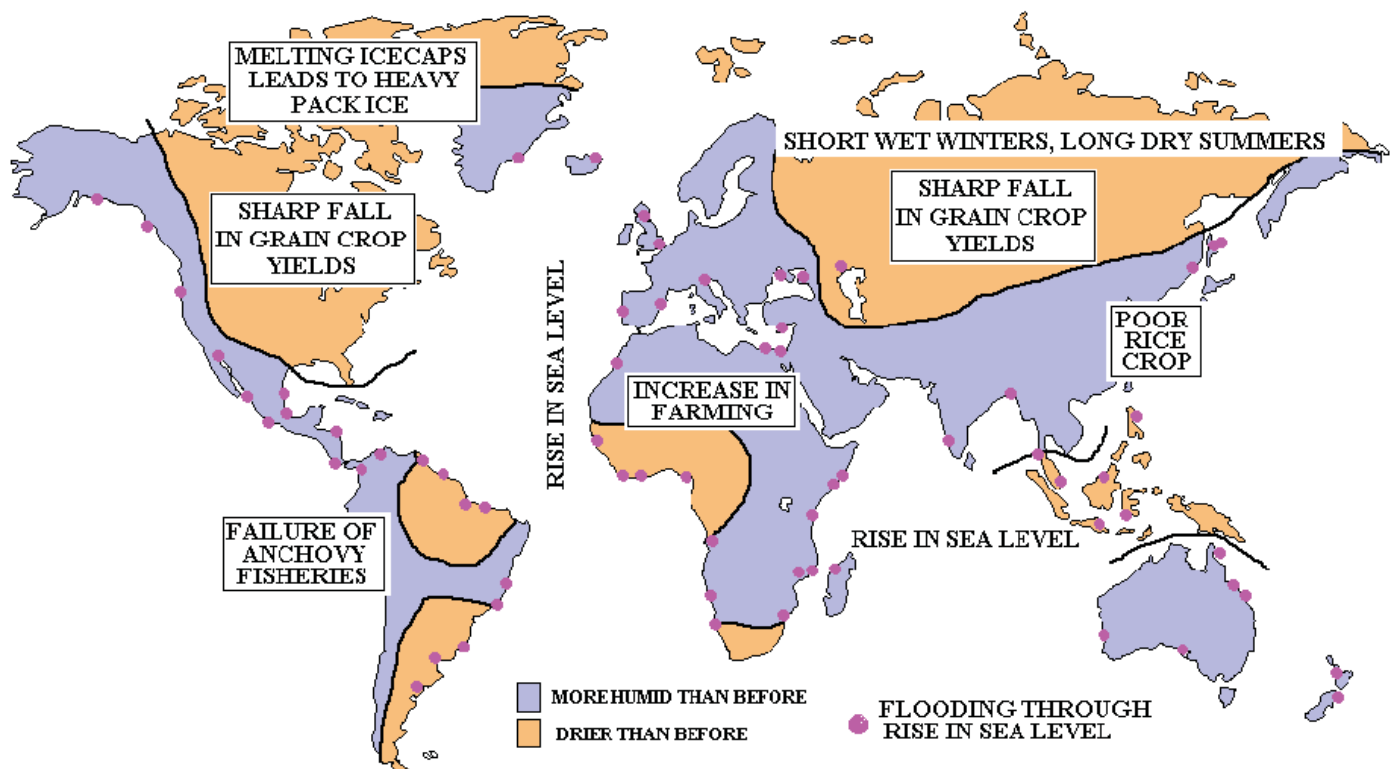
MELTING ICECAPS LEADS TO HEAVY PACK ICE

SHORT WET WINTERS, LONG DRY SUMMERS

SHARP FALL IN GRAIN CROP YIELDS

SHARP FALL IN GRAIN CROP YIELDS

RISE IN SEA LEVEL

POOR RICE CROP

INCREASE IN FARMING

RISE IN SEA LEVEL

FAILURE OF ANCHOVY FISHERIES

MORE HUMID THAN BEFORE

DRIER THAN BEFORE

FLOODING THROUGH RISE IN SEA LEVEL